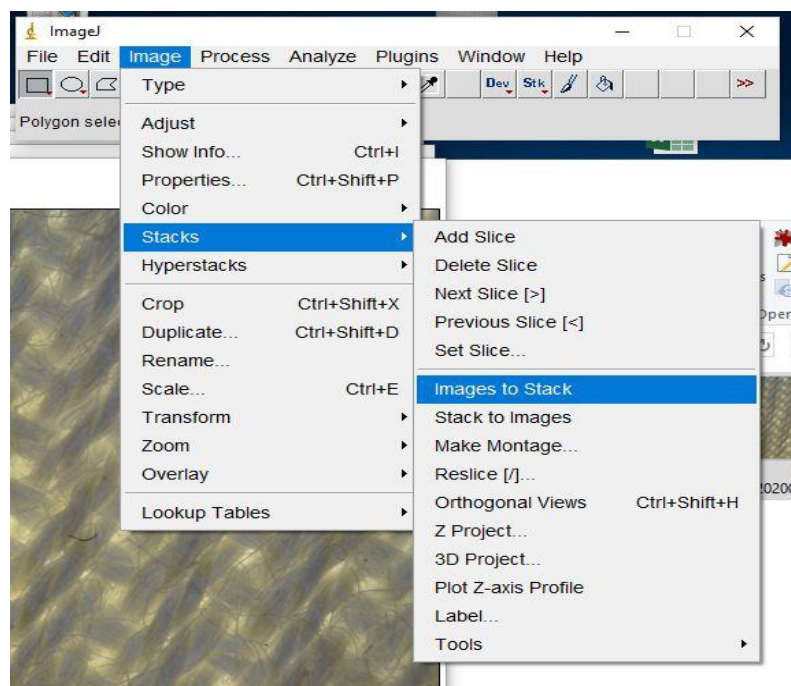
ImageJ
File Edit Image Process Analyze Plugins Window Help
Dev Stk >>
Polygon selec
Type
Adjust
Show Info... Ctrl+I
Properties... Ctrl+Shift+P
Color
Stacks
Hyperstacks
Crop Ctrl+Shift+X
Duplicate... Ctrl+Shift+D
Rename...
Scale... Ctrl+E
Transform
Zoom
Overlay
Lookup Tables
Add Slice
Delete Slice
Next Slice [>]
Previous Slice [<]
Set Slice...
Images to Stack
Stack to Images
Make Montage...
Reslice [/]...
Orthogonal Views Ctrl+Shift+H
Z Project...
3D Project...
Plot Z-axis Profile
Label...
Tools
Oper
2020